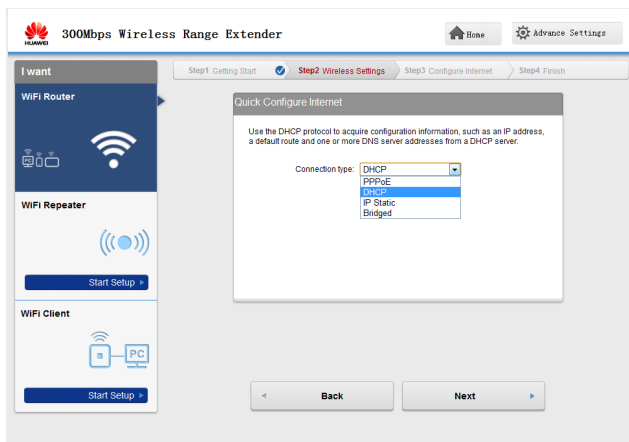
HUAWEI

300Mbps Wireless Range Extender

Home

Advance Settings

I want

WiFi Router

WiFi Repeater

Start Setup

WiFi Client

PC

Start Setup

Step1 Getting Start

Step2 Wireless Settings

Step3 Configure Internet

Step4 Finish

Quick Configure Internet

Use the DHCP protocol to acquire configuration information, such as an IP address, a default route and one or more DNS server addresses from a DHCP server.

Connection type: DHCP

PPPoE
DHCP
IP Static
Bridged

Back

Next